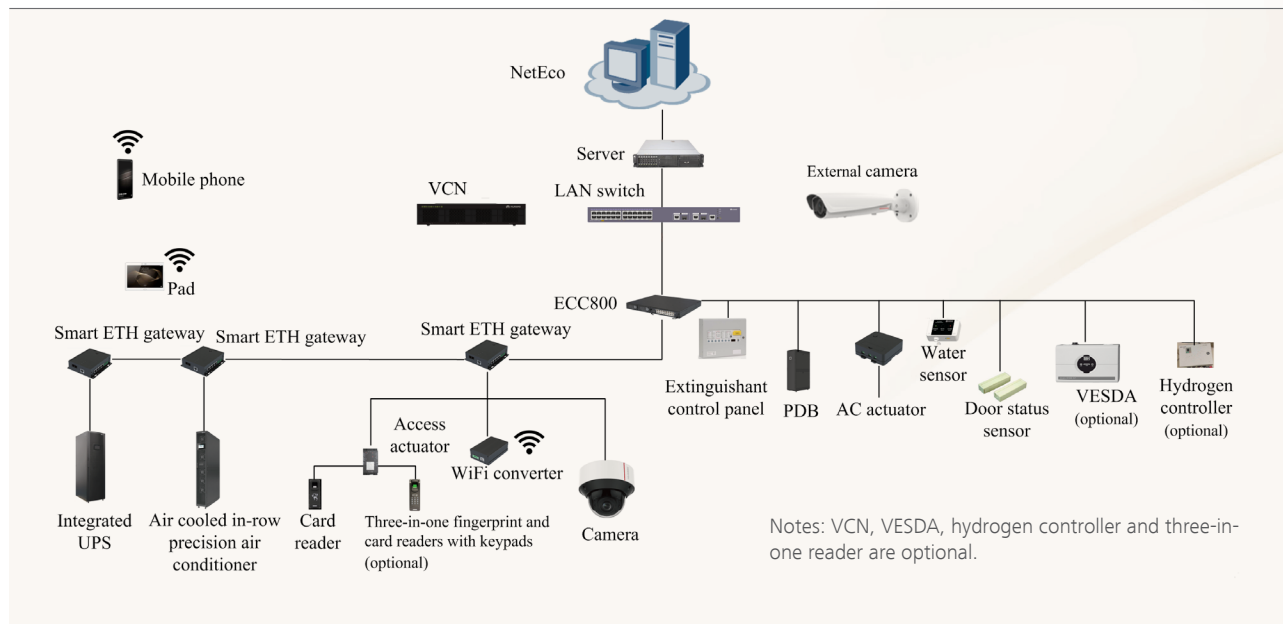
NetEco

Server

Mobile phone

VCN

LAN switch

External camera

Pad

ECC800

Smart ETH gateway

Smart ETH gateway

Smart ETH gateway

Water sensor

Extinguishant control panel

PDB

AC actuator

Door status sensor

VESDA (optional)

Hydrogen controller (optional)

Access actuator

WiFi converter

Integrated UPS

Air cooled in-row precision air conditioner

Card reader

Three-in-one fingerprint and card readers with keypads (optional)

Camera

Notes: VCN, VESDA, hydrogen controller and three-in-one reader are optional.